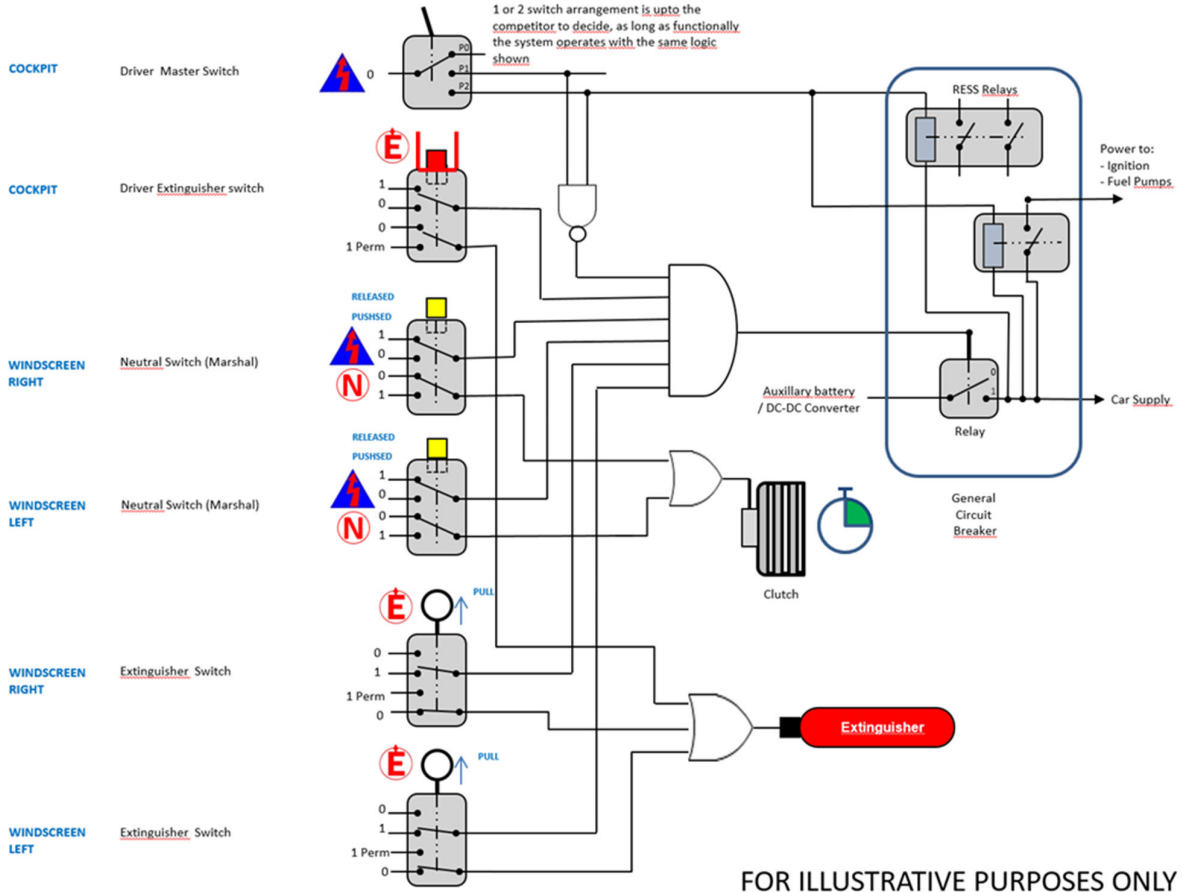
1 or 2 switch arrangement is upto the competitor to decide, as long as functionally the system operates with the same logic shown

COCKPIT Driver Master Switch
0
P0
P1
P2

RESS Relays

Power to:
- Ignition
- Fuel Pumps

E
COCKPIT Driver Extinguisher switch
1
0
0
1 Perm

RELEASED
PUSHSED
WINDSCREEN RIGHT Neutral Switch (Marshal)
1
0
0
1
N

Auxillary battery / DC-DC Converter
0
1
Relay
Car Supply

RELEASED
PUSHSED
WINDSCREEN LEFT Neutral Switch (Marshal)
1
0
0
1
N

General Circuit Breaker

Clutch

E
PULL
WINDSCREEN RIGHT Extinguisher Switch
0
1
1 Perm
0

Extinguisher

E
PULL
WINDSCREEN LEFT Extinguisher Switch
0
1
1 Perm
0

FOR ILLUSTRATIVE PURPOSES ONLY